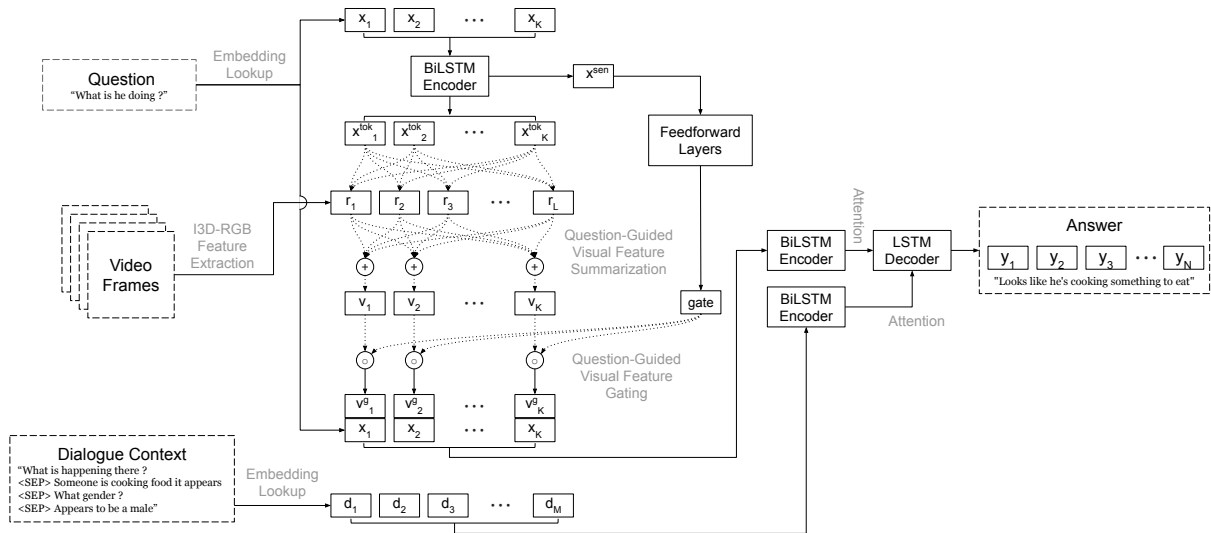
$x_1$ $x_2$ ... $x_K$

Embedding Lookup

Question
"What is he doing ?"

BiLSTM Encoder

$x^{sen}$

$x^{tok}_1$ $x^{tok}_2$ ... $x^{tok}_K$

Feedforward Layers

I3D-RGB Feature Extraction

Video Frames

$r_1$ $r_2$ $r_3$ ... $r_L$

Question-Guided Visual Feature Summarization

+ + +

$v_1$ $v_2$ ... $v_K$

gate

Question-Guided Visual Feature Gating

$v^g_1$ $v^g_2$ ... $v^g_K$

$x_1$ $x_2$ ... $x_K$

Attention

BiLSTM Encoder

LSTM Decoder

BiLSTM Encoder

Attention

Answer
$y_1$ $y_2$ $y_3$ ... $y_N$
"Looks like he's cooking something to eat"

Dialogue Context
"What is happening there ?
<SEP> Someone is cooking food it appears
<SEP> What gender ?
<SEP> Appears to be a male"

Embedding Lookup

$d_1$ $d_2$ $d_3$ ... $d_M$